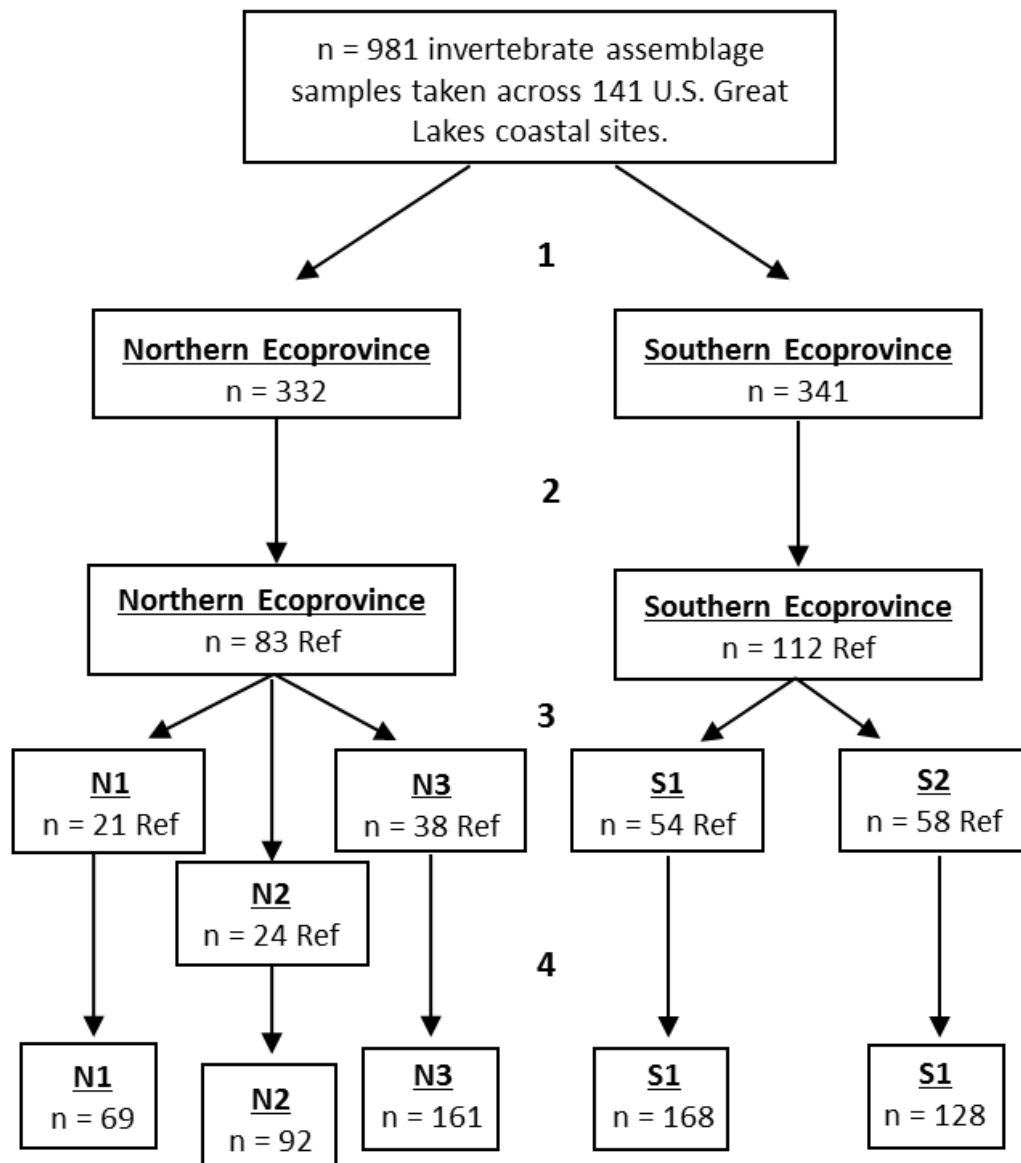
n = 981 invertebrate assemblage samples taken across 141 U.S. Great Lakes coastal sites.

1

Northern Ecoprovince
n = 332

Southern Ecoprovince
n = 341

2

Northern Ecoprovince
n = 83 Ref

Southern Ecoprovince
n = 112 Ref

3

N1
n = 21 Ref

N2
n = 24 Ref

N3
n = 38 Ref

S1
n = 54 Ref

S2
n = 58 Ref

4

N1
n = 69

N2
n = 92

N3
n = 161

S1
n = 168

S1
n = 128